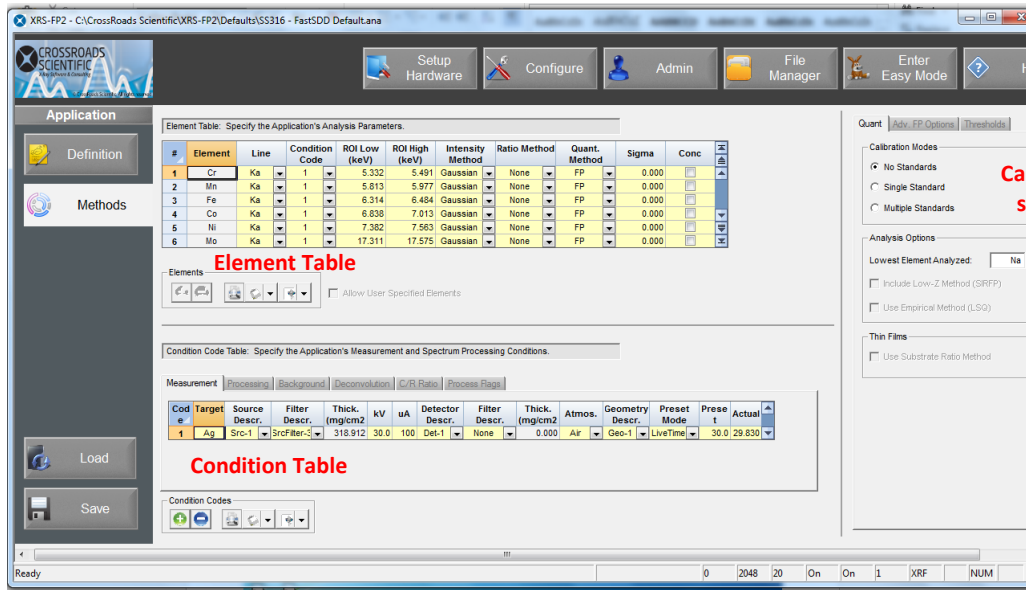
XRS-FP2 - C:\CrossRoads Scientific\XRS-FP2\Defaults\SS316 - FastSDD Default.ana

CROSSROADS SCIENTIFIC

Setup Hardware | Configure | Admin | File Manager | Enter Easy Mode | H

Application

Definition

Methods

Element Table: Specify the Application's Analysis Parameters.

| # | Element | Line | Condition Code | ROI Low (keV) | ROI High (keV) | Intensity Method | Ratio Method | Quant. Method | Sigma | Conc |
|---|---|---|---|---|---|---|---|---|---|---|
| 1 | Cr | Ka | 1 | 5.332 | 5.491 | Gaussian | None | FP | 0.000 | |
| 2 | Mn | Ka | 1 | 5.813 | 5.977 | Gaussian | None | FP | 0.000 | |
| 3 | Fe | Ka | 1 | 6.314 | 6.484 | Gaussian | None | FP | 0.000 | |
| 4 | Co | Ka | 1 | 6.838 | 7.013 | Gaussian | None | FP | 0.000 | |
| 5 | Ni | Ka | 1 | 7.382 | 7.563 | Gaussian | None | FP | 0.000 | |
| 6 | Mo | Ka | 1 | 17.311 | 17.575 | Gaussian | None | FP | 0.000 | |

Element Table

Elements

Allow User Specified Elements

Condition Code Table: Specify the Application's Measurement and Spectrum Processing Conditions.

Measurement | Processing | Background | Deconvolution | C/R Ratio | Process Flags

| Code | Target | Source Descr. | Filter Descr. | Thick. (mg/cm2 | kV | uA | Detector Descr. | Filter Descr. | Thick. (mg/cm2 | Atmos. | Geometry Descr. | Preset Mode | Preset | Actual |
|---|---|---|---|---|---|---|---|---|---|---|---|---|---|---|
| 1 | Ag | Src-1 | SrcFilter-3 | 318.912 | 30.0 | 100 | Det-1 | None | 0.000 | Air | Geo-1 | LiveTime | 30.0 | 29.830 |

Condition Table

Condition Codes

Load

Save

Quant | Adv. FP Options | Thresholds

Calibration Modes

No Standards

Single Standard

Multiple Standards

Ca

s

Analysis Options

Lowest Element Analyzed: Na

Include Low-Z Method (SIRFP)

Use Empirical Method (LSQ)

Thin Films

Use Substrate Ratio Method

Ready | 0 | 2048 | 20 | On | On | 1 | XRF | NUM